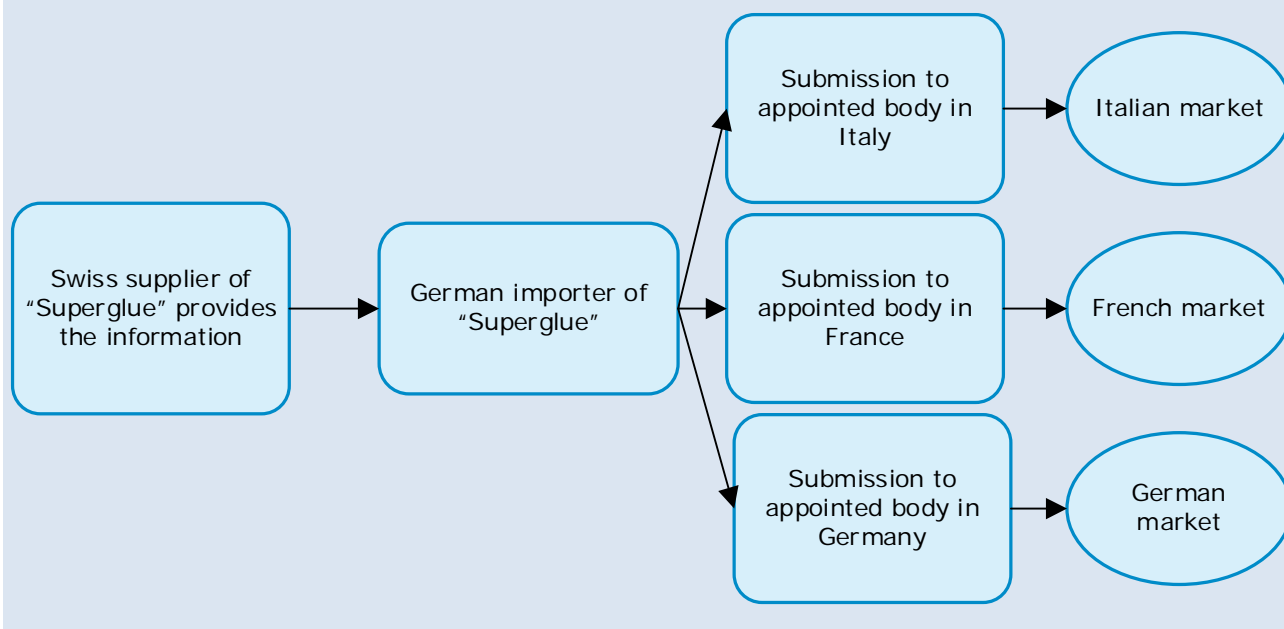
Swiss supplier of “Superglue” provides the information

German importer of “Superglue”

Submission to appointed body in Italy

Italian market

Submission to appointed body in France

French market

Submission to appointed body in Germany

German market